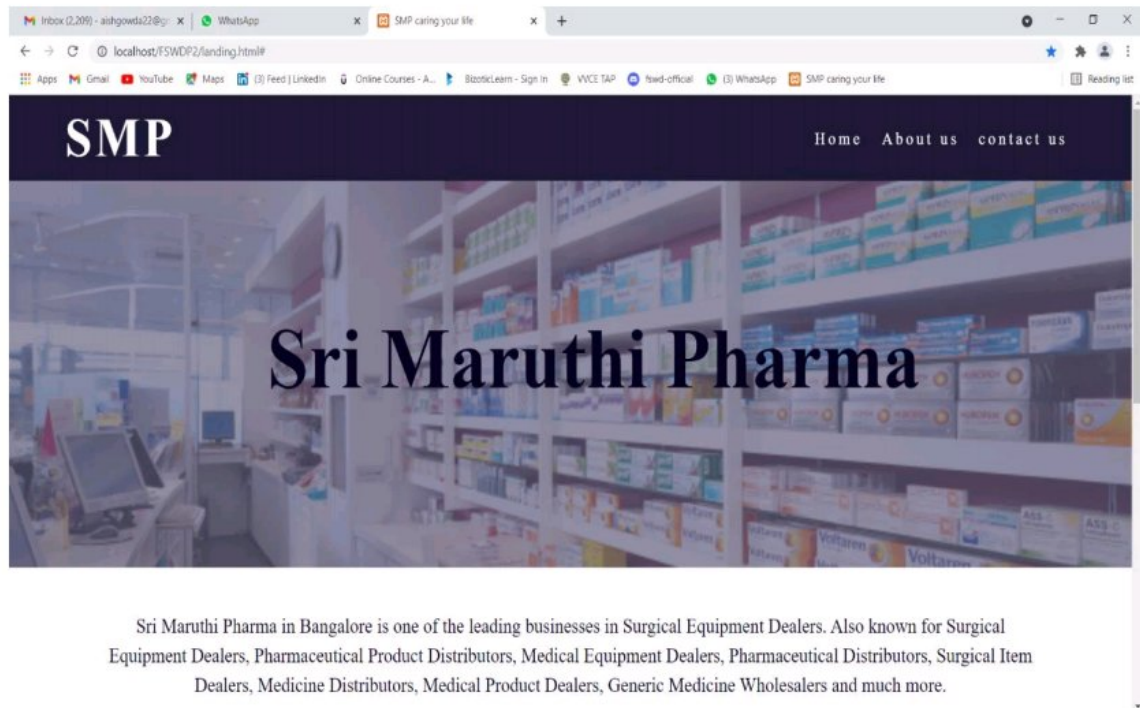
Inbox (2,209) - aishgowda22@g ×
WhatsApp ×
SMP caring your life ×
+

localhost/FSWDP2/landing.html#

Apps Gmail YouTube Maps (3) Feed | LinkedIn Online Courses - A... BizoticLearn - Sign In VVCE TAP fswd-official (3) WhatsApp SMP caring your life Reading list

SMP

Home About us contact us

Sri Maruthi Pharma

Sri Maruthi Pharma in Bangalore is one of the leading businesses in Surgical Equipment Dealers. Also known for Surgical Equipment Dealers, Pharmaceutical Product Distributors, Medical Equipment Dealers, Pharmaceutical Distributors, Surgical Item Dealers, Medicine Distributors, Medical Product Dealers, Generic Medicine Wholesalers and much more.